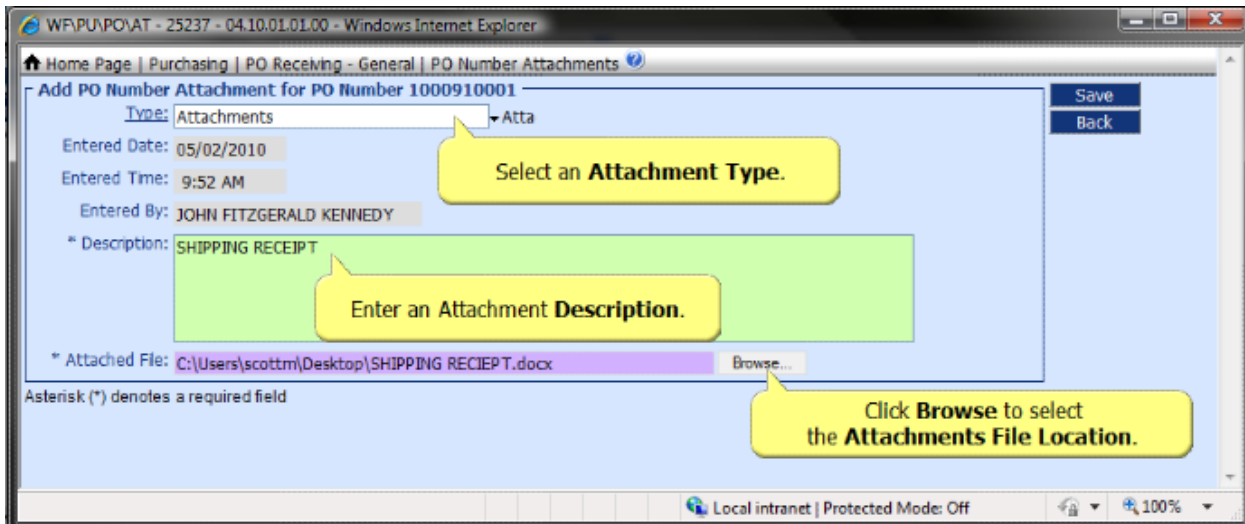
WF\PU\PO\AT - 25237 - 04.10.01.01.00 - Windows Internet Explorer

Home Page | Purchasing | PO Receiving - General | PO Number Attachments

Add PO Number Attachment for PO Number 1000910001

Type: Attachments Atta

Save

Back

Entered Date: 05/02/2010

Entered Time: 9:52 AM

Entered By: JOHN FITZGERALD KENNEDY

Select an **Attachment Type**.

* Description: SHIPPING RECEIPT

Enter an Attachment **Description**.

* Attached File: C:\Users\scottm\Desktop\SHIPPING RECIEPT.docx Browse...

Asterisk (*) denotes a required field

Click **Browse** to select the **Attachments File Location**.

Local intranet | Protected Mode: Off

100%